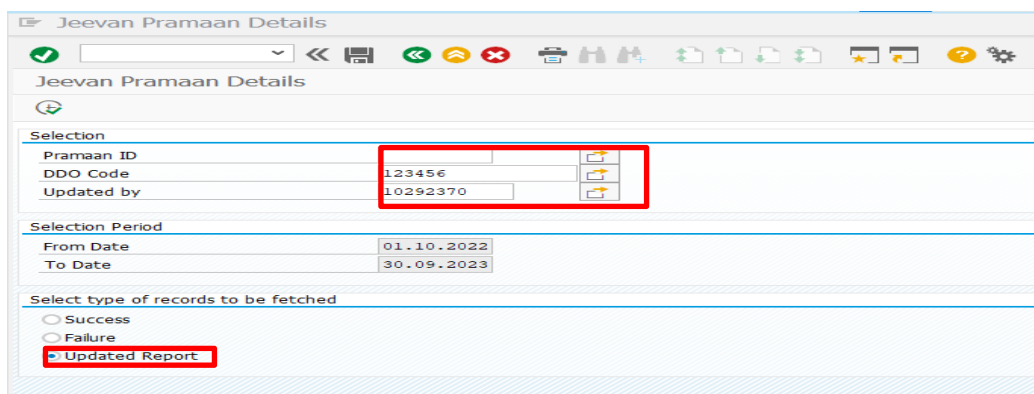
Jeevan Pramaan Details

Jeevan Pramaan Details

Selection
Pramaan ID
DDO Code 123456
Updated by 10292370

Selection Period
From Date 01.10.2022
To Date 30.09.2023

Select type of records to be fetched
Success
Failure
Updated Report